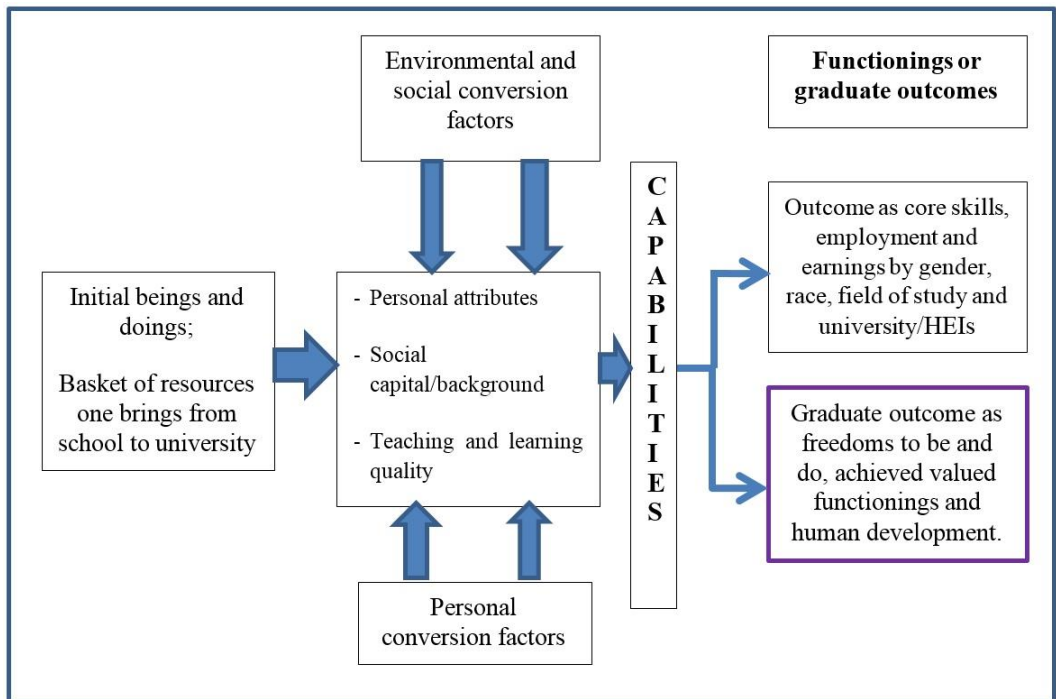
Environmental and social conversion factors

Functionings or graduate outcomes

Initial beings and doings;

Basket of resources one brings from school to university

- Personal attributes

- Social capital/background

- Teaching and learning quality

C
A
P
A
B
I
L
I
T
I
E
S

Outcome as core skills, employment and earnings by gender, race, field of study and university/HEIs

Graduate outcome as freedoms to be and do, achieved valued functionings and human development.

Personal conversion factors